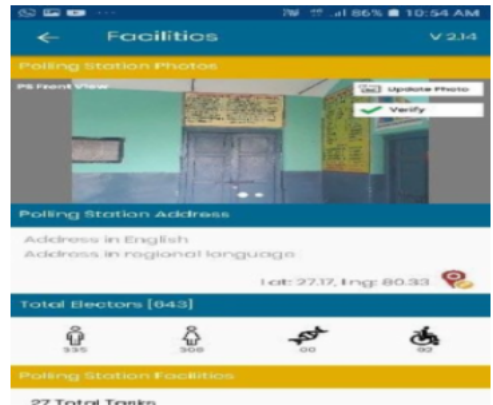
86% 10:54 AM

Facilities V 2.14

Polling Station Photos

PS Front View

Update Photo

Verify

Polling Station Address

Address in English
Address in regional language

Lat: 27.17, lng: 80.33

Total Electors [643]

335 308 00 92

Polling Station Facilities

27 Total Tasks